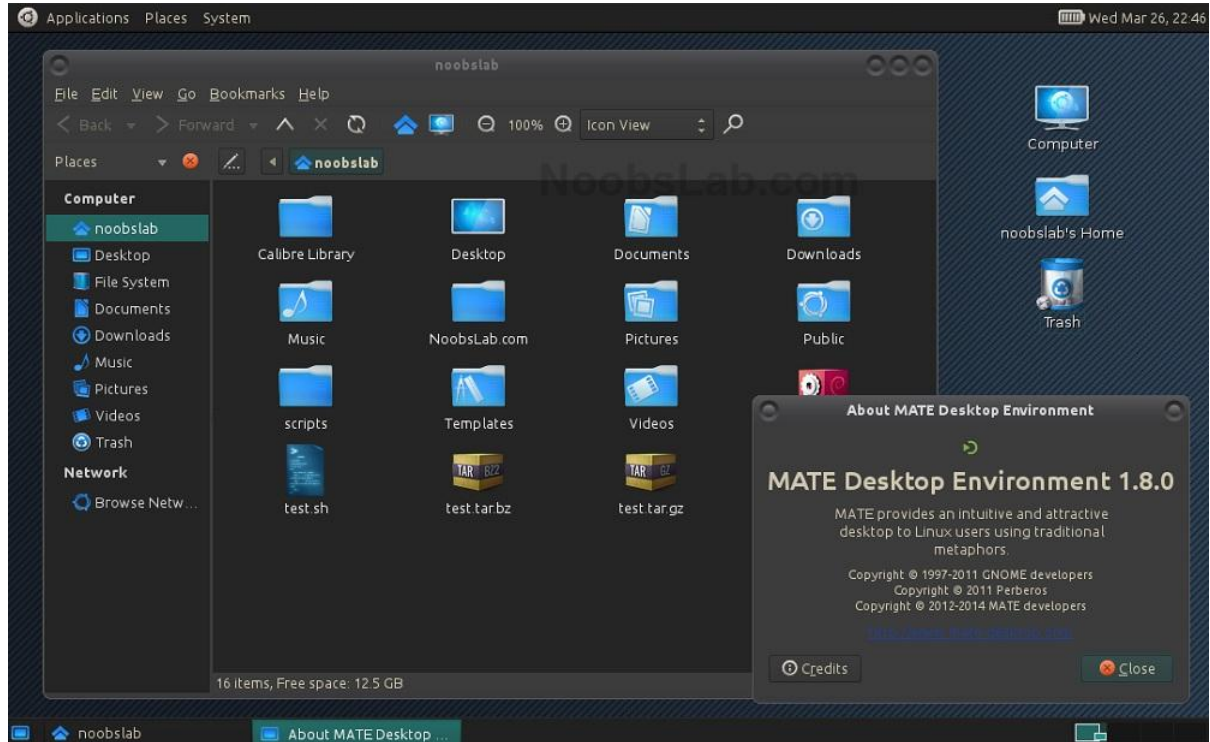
Applications Places System

Wed Mar 26, 22:46

noobslab

File Edit View Go Bookmarks Help

Back Forward 100% Icon View

Places noobslab

NoobsLab.com

Computer
noobslab
Desktop
File System
Documents
Downloads
Music
Pictures
Videos
Trash
Network
Browse Netw...

Calibre Library
Desktop
Documents
Downloads
Music
NoobsLab.com
Pictures
Public
scripts
Templates
Videos
test.sh
TAR BZ2
test.tar.bz
TAR GZ
test.tar.gz

16 items, Free space: 12.5 GB

Computer
noobslab's Home
Trash

About MATE Desktop Environment

MATE Desktop Environment 1.8.0

MATE provides an intuitive and attractive desktop to Linux users using traditional metaphors.

Copyright © 1997-2011 GNOME developers
Copyright © 2011 Perberos
Copyright © 2012-2014 MATE developers

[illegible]

Credits
Close

noobslab
About MATE Desktop ...